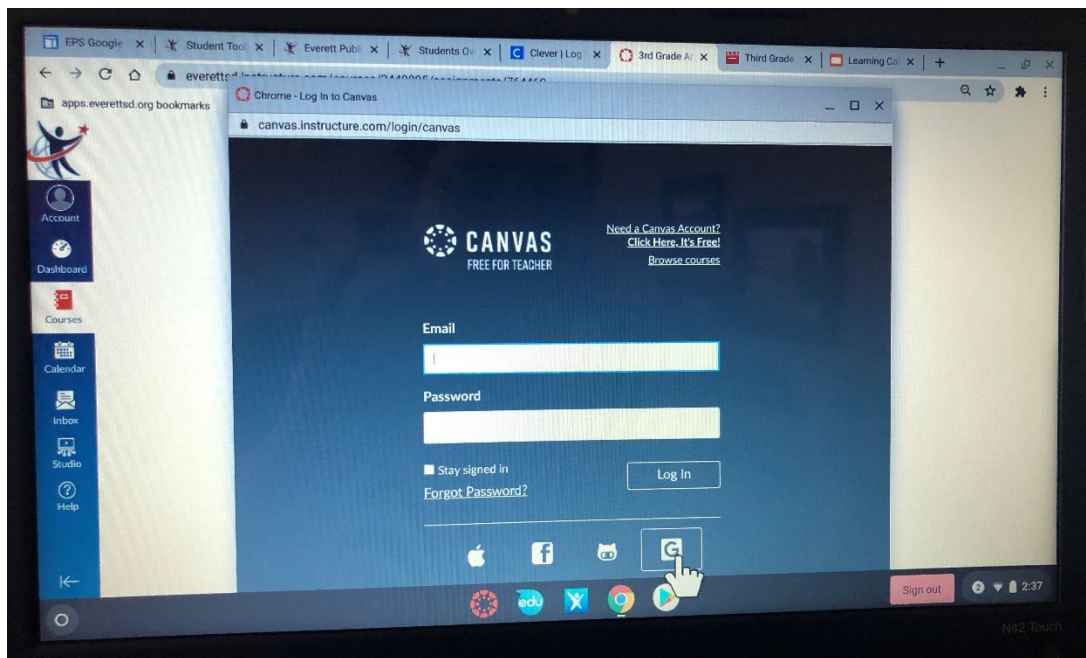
EPS Google × | Student Too × | Everett Publ × | Students Ov × | Clever | Log × | 3rd Grade Ar × | Third Grade × | Learning Cal × | +

everetts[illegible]

apps.everettsd.org bookmarks

Chrome - Log In to Canvas

canvas.instructure.com/login/canvas

Account

Dashboard

Courses

Calendar

Inbox

Studio

Help

CANVAS
FREE FOR TEACHER

Need a Canvas Account?
Click Here, It's Free!
Browse courses

Email

Password

Stay signed in

Log In

Forgot Password?

edu

Sign out

2:37

N42 Touch